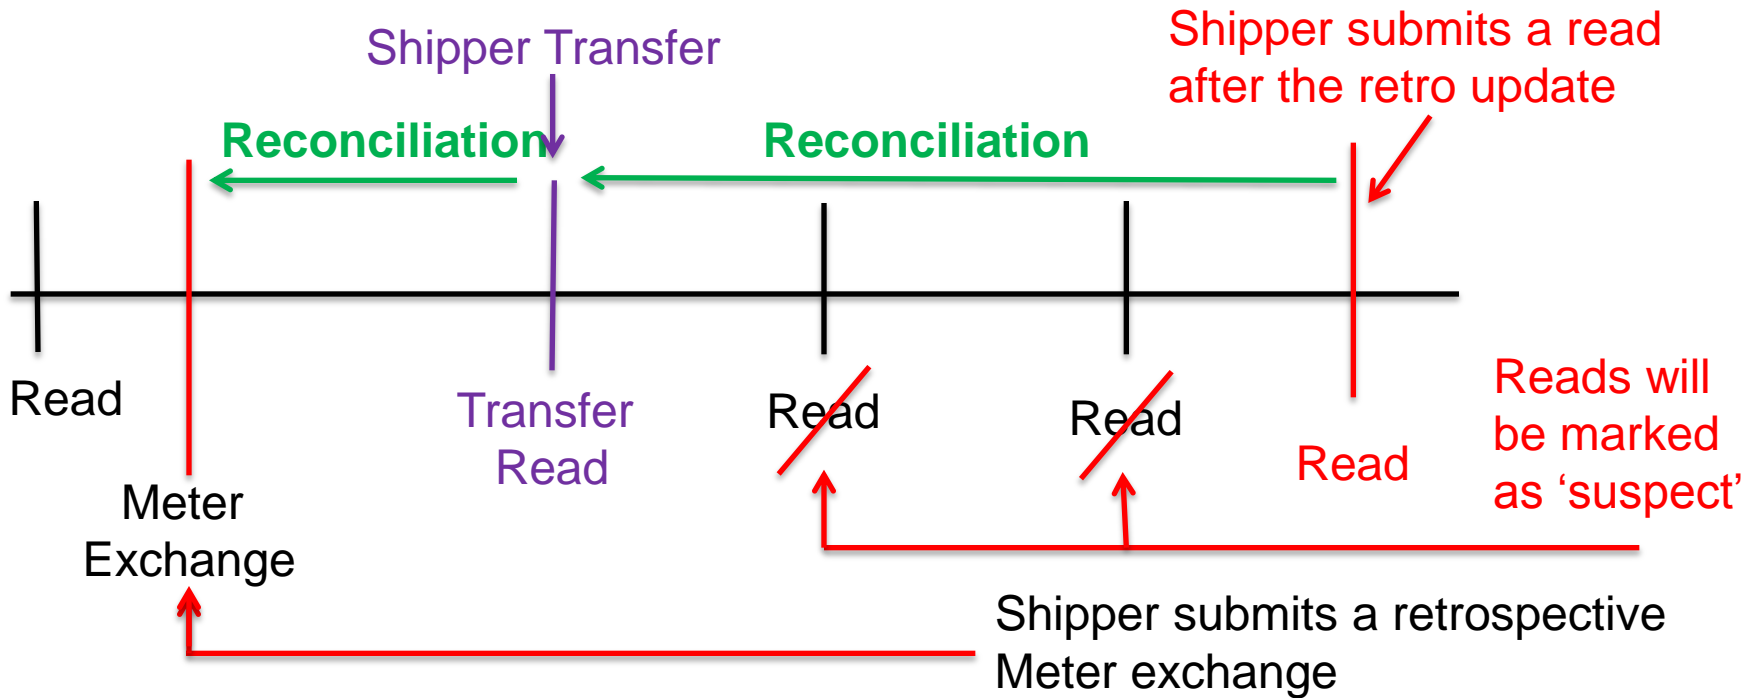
Shipper Transfer

Shipper submits a read after the retro update

Reconciliation

Reconciliation

Read

Meter Exchange

Transfer Read

Read

Read

Read

Reads will be marked as ‘suspect’

Shipper submits a retrospective Meter exchange